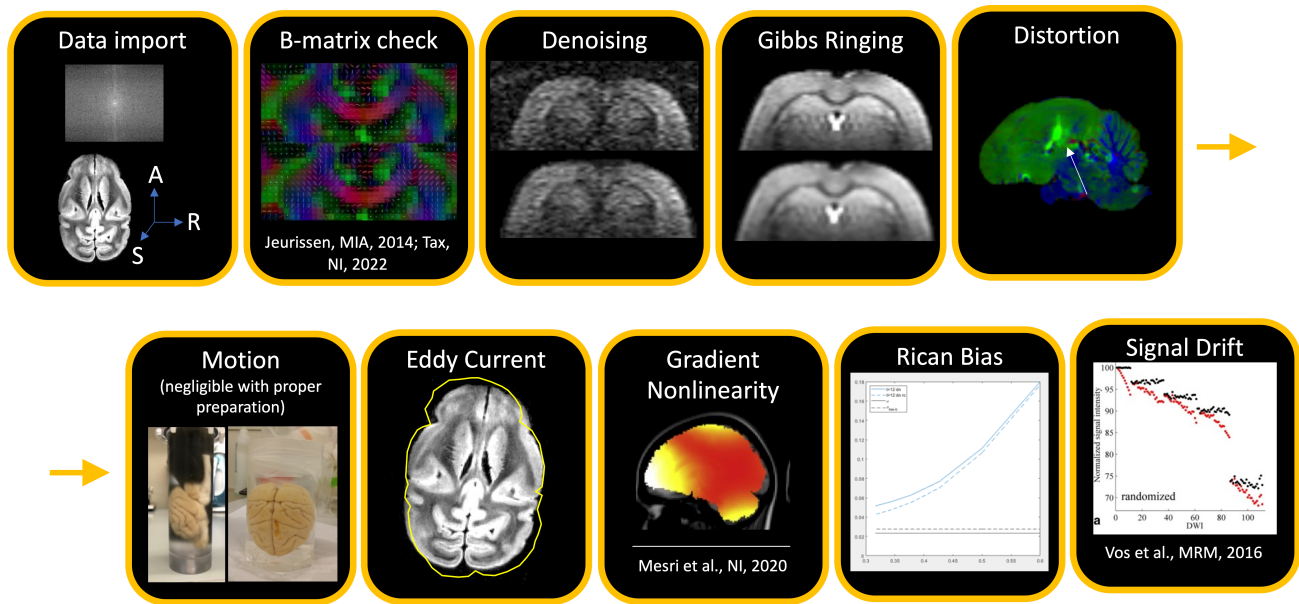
Data import

A

R

S

B-matrix check

Jeurissen, MIA, 2014; Tax, NI, 2022

Denoising

Gibbs Ringing

Distortion

Motion
(negligible with proper preparation)

Eddy Current

Gradient Nonlinearity

Mesri et al., NI, 2020

Rican Bias

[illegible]

Signal Drift

100
95
90
85
80
75
70

Normalized signal intensity

randomized

a 0 20 40 60 80 100
DWI

Vos et al., MRM, 2016